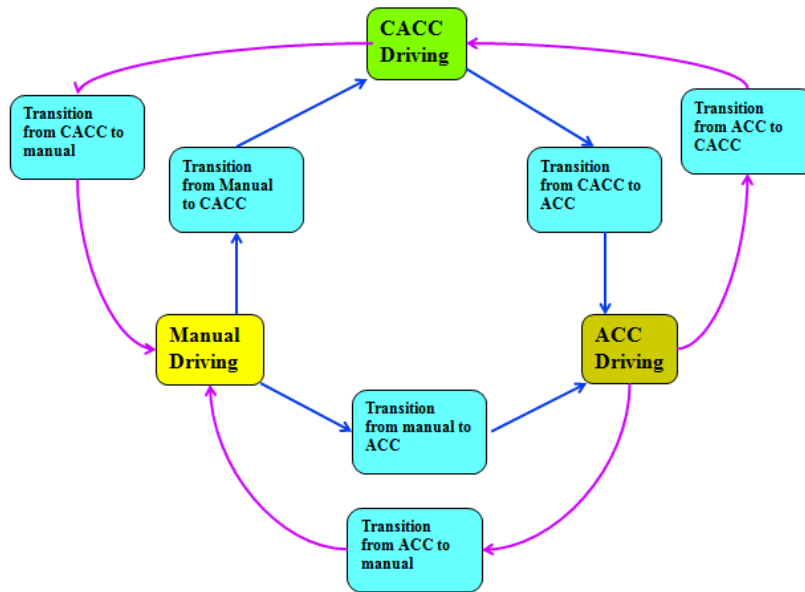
CACC Driving

Transition from CACC to manual

Transition from Manual to CACC

Transition from CACC to ACC

Transition from ACC to CACC

Manual Driving

ACC Driving

Transition from manual to ACC

Transition from ACC to manual